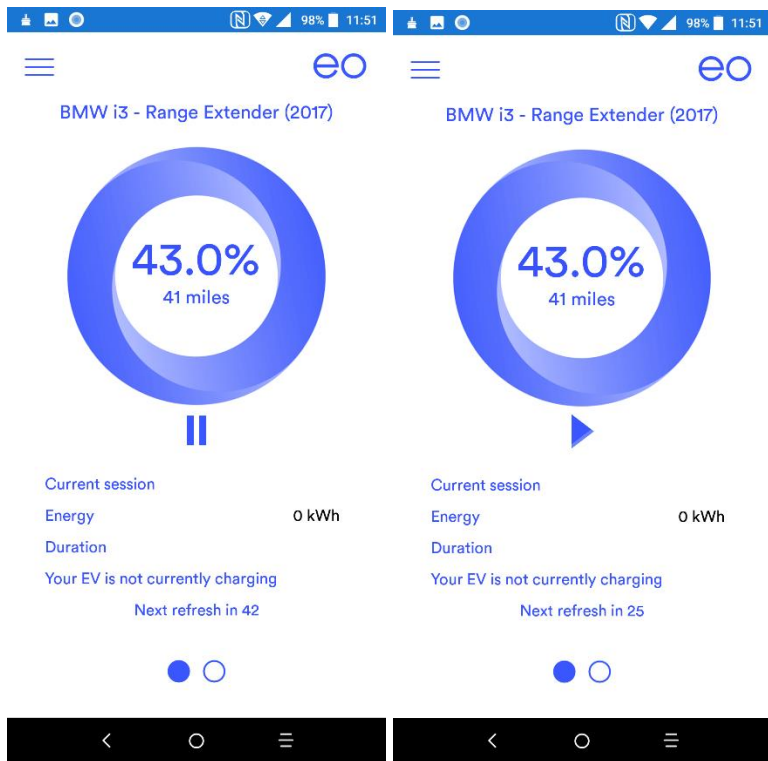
98% 11:51

eo

BMW i3 - Range Extender (2017)

43.0%
41 miles

Current session

Energy 0 kWh

Duration

Your EV is not currently charging

Next refresh in 42

98% 11:51

eo

BMW i3 - Range Extender (2017)

43.0%
41 miles

Current session

Energy 0 kWh

Duration

Your EV is not currently charging

Next refresh in 25